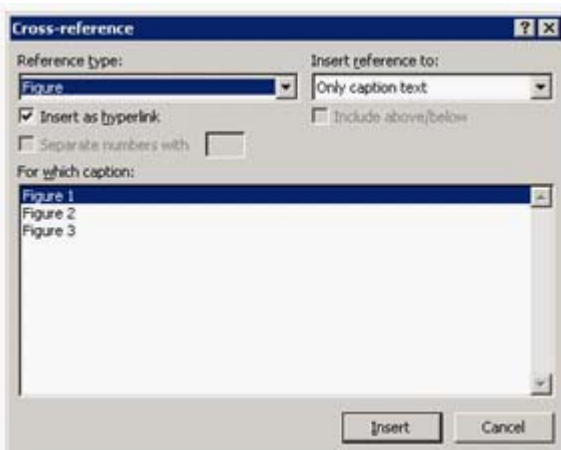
Cross-reference

? X

Reference type:

Figure

Insert reference to:

Only caption text

Insert as hyperlink

Include above/below

Separate numbers with

For which caption:

Figure 1
Figure 2
Figure 3

Insert

Cancel